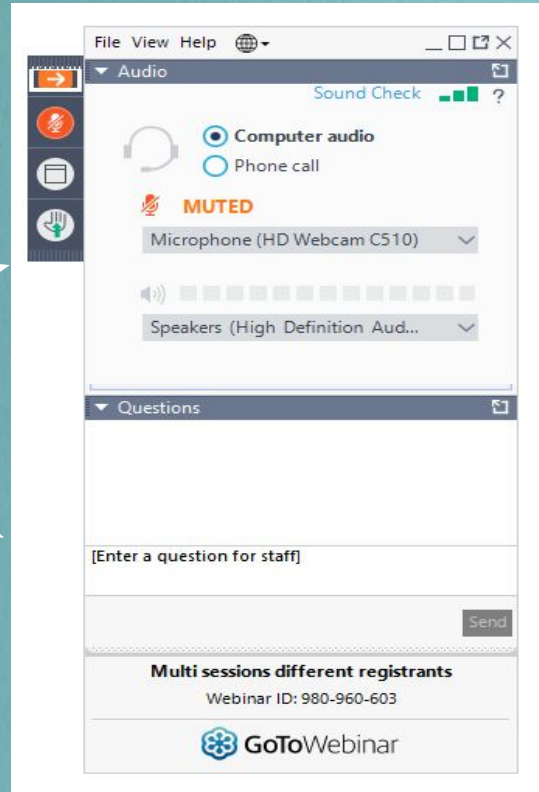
File View Help

Audio

Sound Check ?

Computer audio

Phone call

MUTED

Microphone (HD Webcam C510)

Speakers (High Definition Aud...

Questions

[Enter a question for staff]

Send

Multi sessions different registrants

Webinar ID: 980-960-603

GoToWebinar